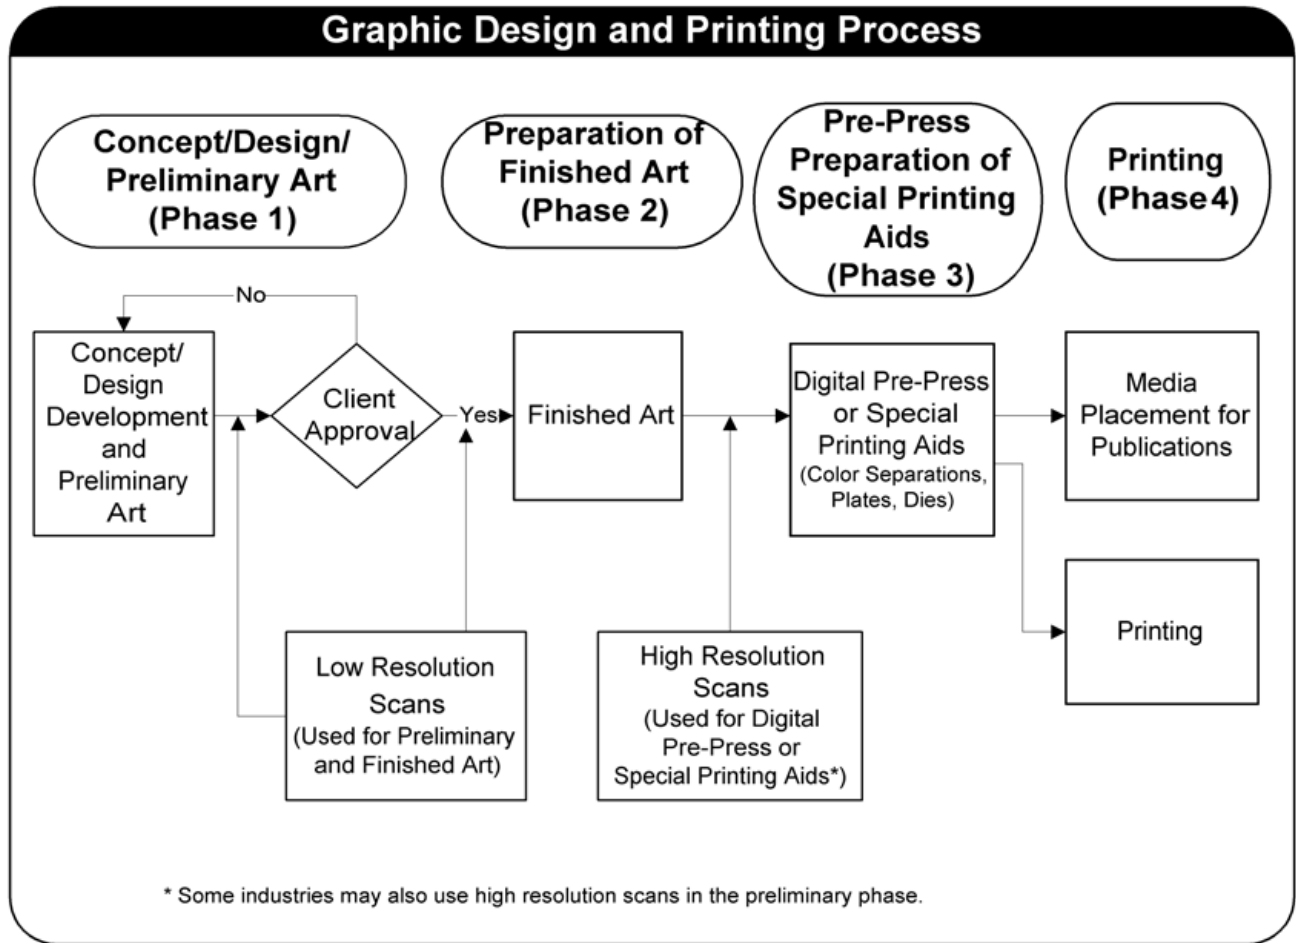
Graphic Design and Printing Process

Concept/Design/ Preliminary Art (Phase 1)

Preparation of Finished Art (Phase 2)

Pre-Press Preparation of Special Printing Aids (Phase 3)

Printing (Phase4)

No

Concept/ Design Development and Preliminary Art

Client Approval

Yes

Finished Art

Digital Pre-Press or Special Printing Aids (Color Separations, Plates, Dies)

Media Placement for Publications

Printing

Low Resolution Scans (Used for Preliminary and Finished Art)

High Resolution Scans (Used for Digital Pre-Press or Special Printing Aids*)

* Some industries may also use high resolution scans in the preliminary phase.